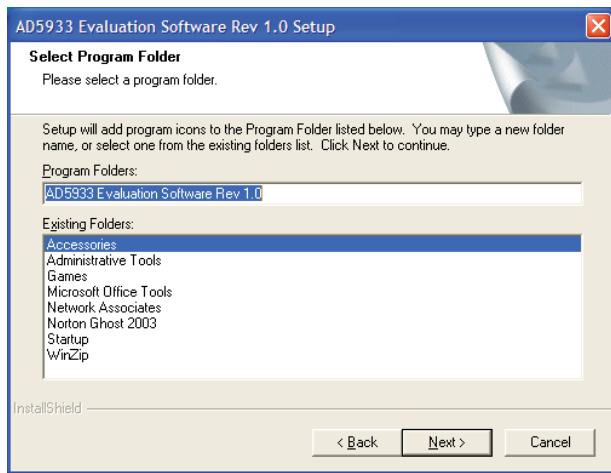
AD5933 Evaluation Software Rev 1.0 Setup

Select Program Folder

Please select a program folder.

Setup will add program icons to the Program Folder listed below. You may type a new folder name, or select one from the existing folders list. Click Next to continue.

Program Folders:

AD5933 Evaluation Software Rev 1.0

Existing Folders:

Accessories
Administrative Tools
Games
Microsoft Office Tools
Network Associates
Norton Ghost 2003
Startup
WinZip

InstallShield

< Back

Next >

Cancel